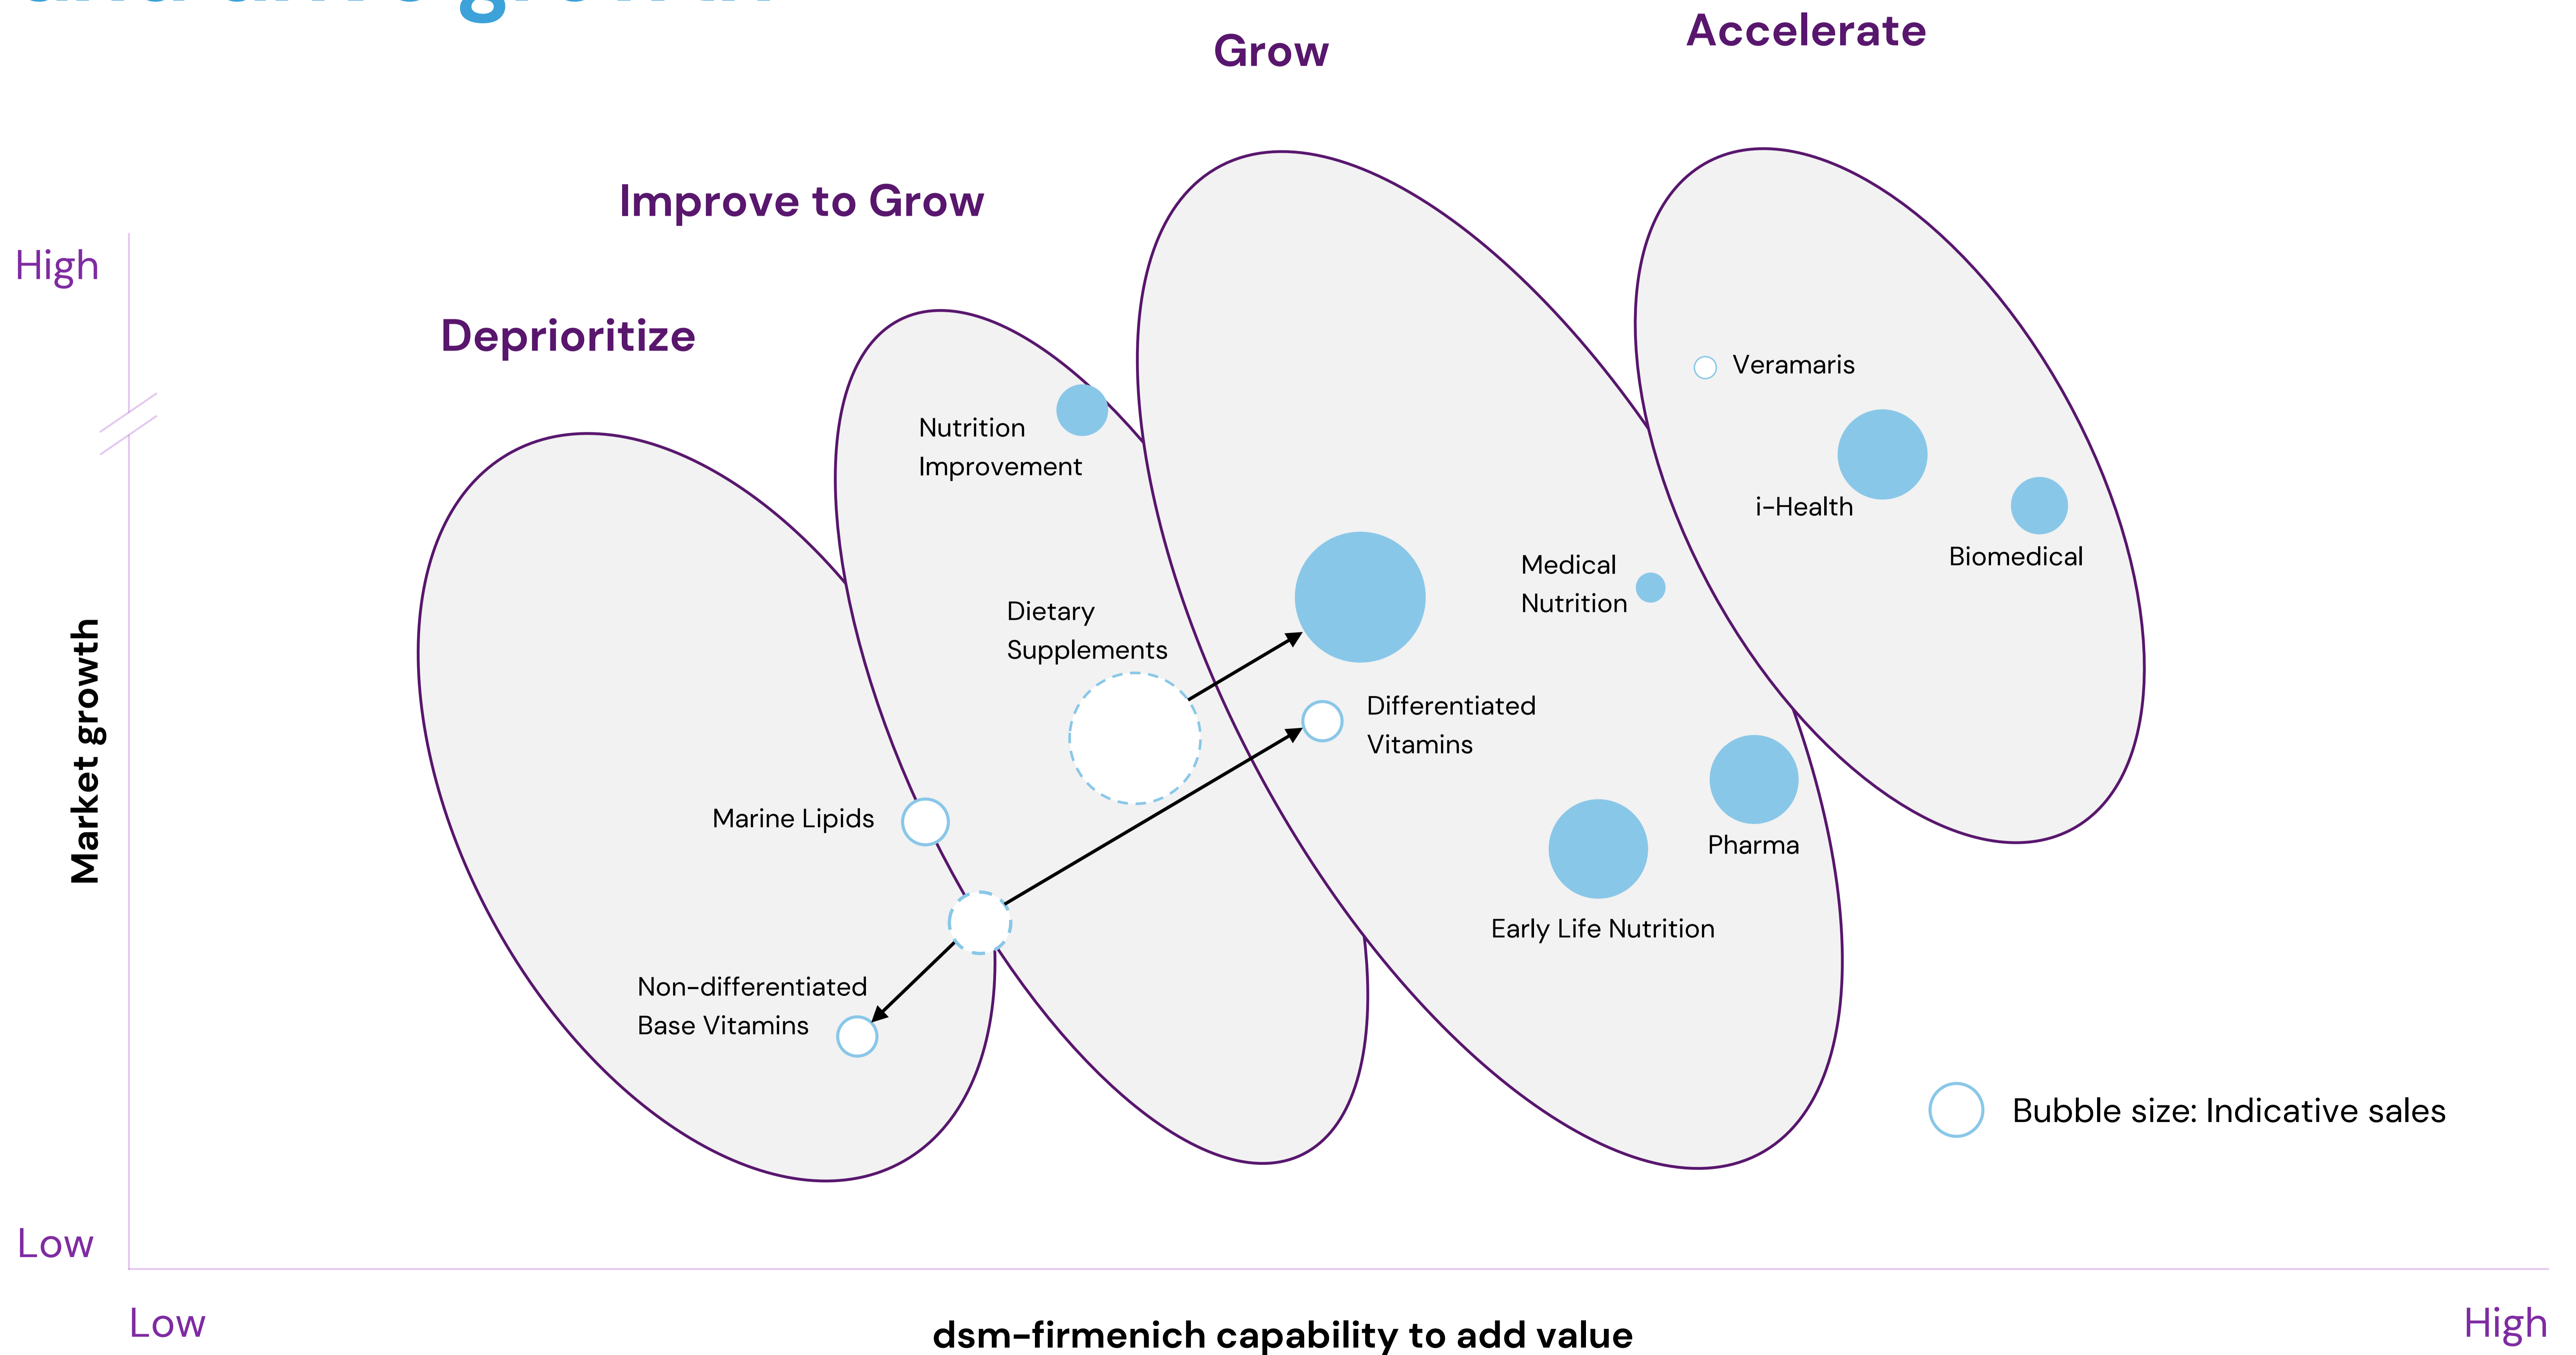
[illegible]

Accelerate

Grow

Improve to Grow

Deprioritize

High

Market growth

Low

Veramaris

i-Health

Biomedical

Medical Nutrition

Nutrition Improvement

Dietary Supplements

Differentiated Vitamins

Pharma

Early Life Nutrition

Marine Lipids

Non-differentiated Base Vitamins

Bubble size: Indicative sales

Low

dsm-firmenich capability to add value

High